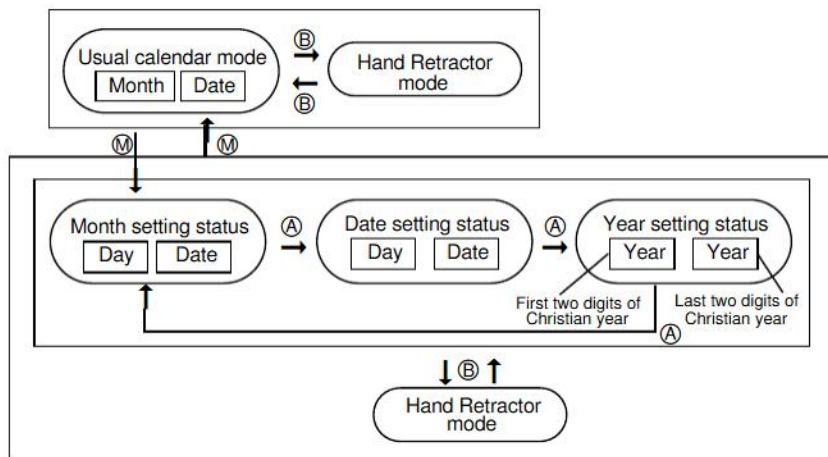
Usual calendar mode
Month
Date
Ⓑ
Ⓑ
Hand Retractor mode
Ⓜ
Ⓜ
Month setting status
Day
Date
Ⓐ
Date setting status
Day
Date
Ⓐ
Year setting status
Year
Year
First two digits of Christian year
Last two digits of Christian year
Ⓐ
Ⓑ
Hand Retractor mode